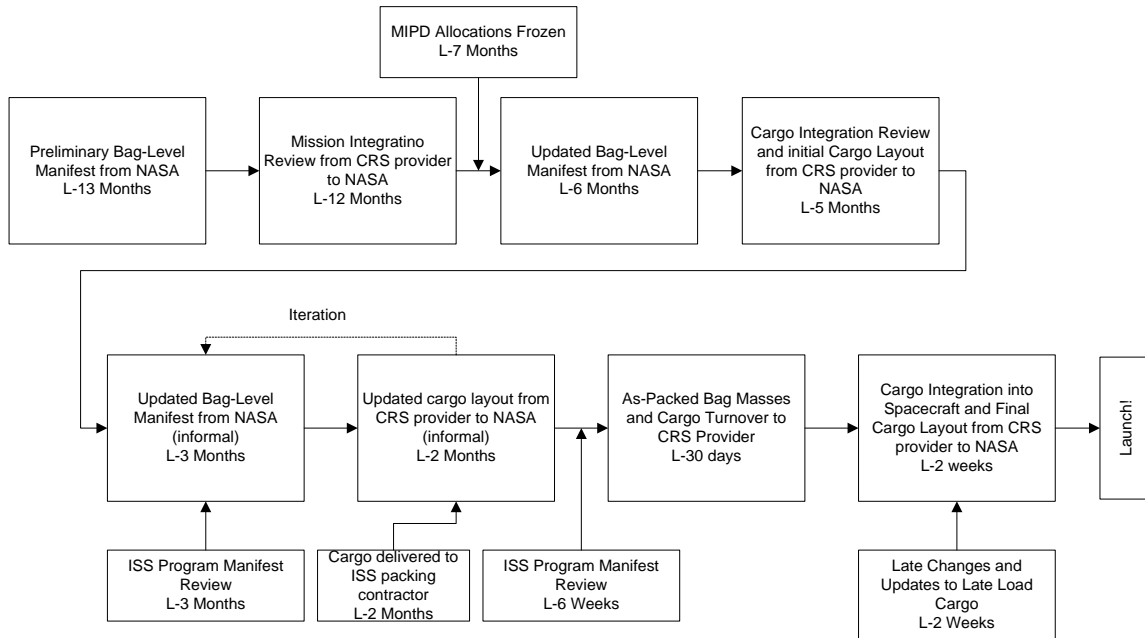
MIPD Allocations Frozen
L-7 Months

Preliminary Bag-Level Manifest from NASA
L-13 Months

Mission Integratino Review from CRS provider to NASA
L-12 Months

Updated Bag-Level Manifest from NASA
L-6 Months

Cargo Integration Review and initial Cargo Layout from CRS provider to NASA
L-5 Months

Iteration

Updated Bag-Level Manifest from NASA (informal)
L-3 Months

Updated cargo layout from CRS provider to NASA (informal)
L-2 Months

As-Packed Bag Masses and Cargo Turnover to CRS Provider
L-30 days

Cargo Integration into Spacecraft and Final Cargo Layout from CRS provider to NASA
L-2 weeks

Launch!

ISS Program Manifest Review
L-3 Months

Cargo delivered to ISS packing contractor
L-2 Months

ISS Program Manifest Review
L-6 Weeks

Late Changes and Updates to Late Load Cargo
L-2 Weeks